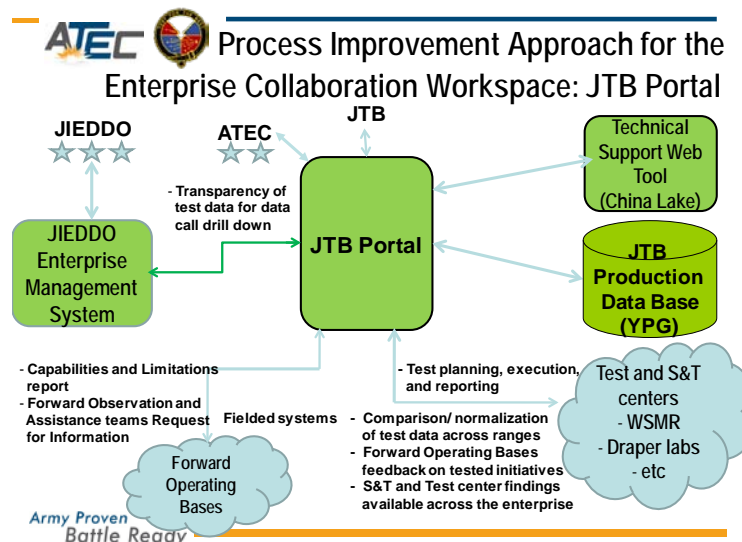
ATEC

Process Improvement Approach for the Enterprise Collaboration Workspace: JTB Portal

JIEDDO

ATEC

JTB

Technical Support Web Tool (China Lake)

- Transparency of test data for data call drill down

JTB Portal

JIEDDO Enterprise Management System

JTB Production Data Base (YPG)

- Capabilities and Limitations report
- Forward Observation and Assistance teams Request for Information

- Test planning, execution, and reporting

Test and S&T centers
- WSMR
- Draper labs
- etc

Fielded systems

- Comparison/ normalization of test data across ranges
- Forward Operating Bases feedback on tested initiatives
- S&T and Test center findings available across the enterprise

Forward Operating Bases

Army Proven
Battle Ready